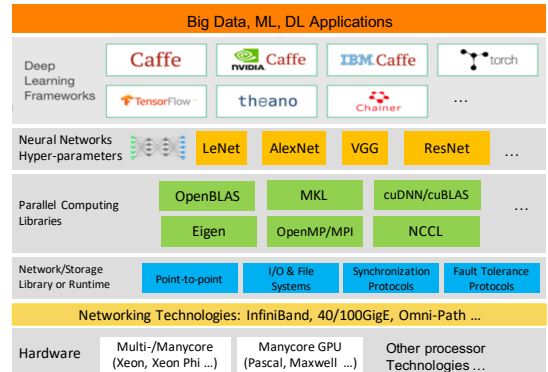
Big Data, ML, DL Applications

Deep Learning Frameworks

Caffe

NVIDIA Caffe

IBM Caffe

torch

TensorFlow

theano

Chainer

...

Neural Networks Hyper-parameters

LeNet

AlexNet

VGG

ResNet

...

Parallel Computing Libraries

OpenBLAS

MKL

cuDNN/cuBLAS

Eigen

OpenMP/MPI

NCCL

...

Network/Storage Library or Runtime

Point-to-point

I/O & File Systems

Synchronization Protocols

Fault Tolerance Protocols

Networking Technologies: InfiniBand, 40/100GigE, Omni-Path ...

Hardware

Multi-/Manycore (Xeon, Xeon Phi ...)

Manycore GPU (Pascal, Maxwell ...)

Other processor Technologies ...